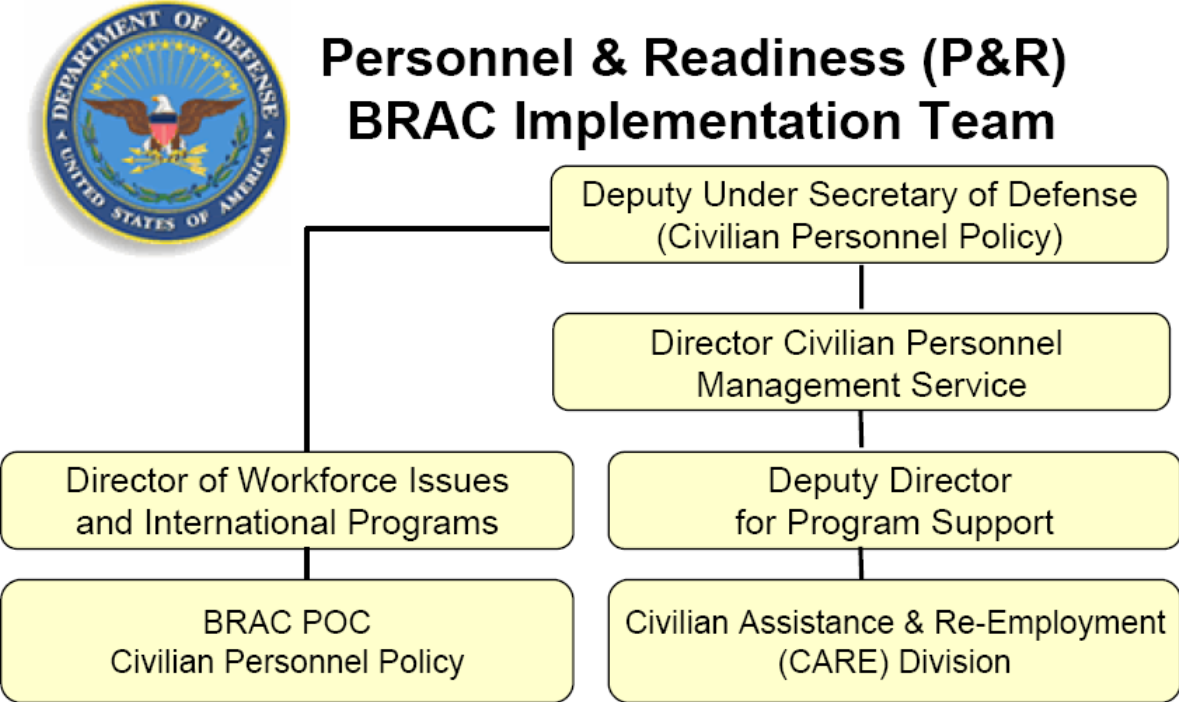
DEPARTMENT OF DEFENSE
UNITED STATES OF AMERICA

Personnel & Readiness (P&R)
BRAC Implementation Team

Deputy Under Secretary of Defense
(Civilian Personnel Policy)

Director Civilian Personnel
Management Service

Director of Workforce Issues
and International Programs

Deputy Director
for Program Support

BRAC POC
Civilian Personnel Policy

Civilian Assistance & Re-Employment
(CARE) Division